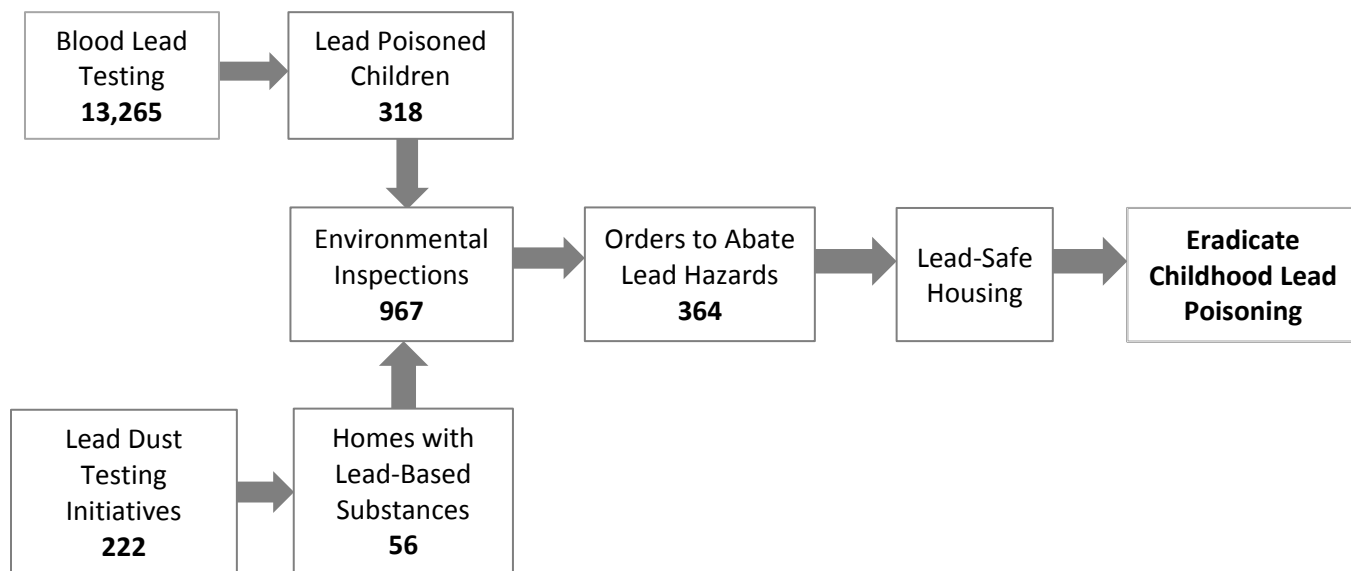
Blood Lead Testing
**13,265**

Lead Poisoned Children
**318**

Environmental Inspections
**967**

Orders to Abate Lead Hazards
**364**

Lead-Safe Housing

**Eradicate Childhood Lead Poisoning**

Lead Dust Testing Initiatives
**222**

Homes with Lead-Based Substances
**56**